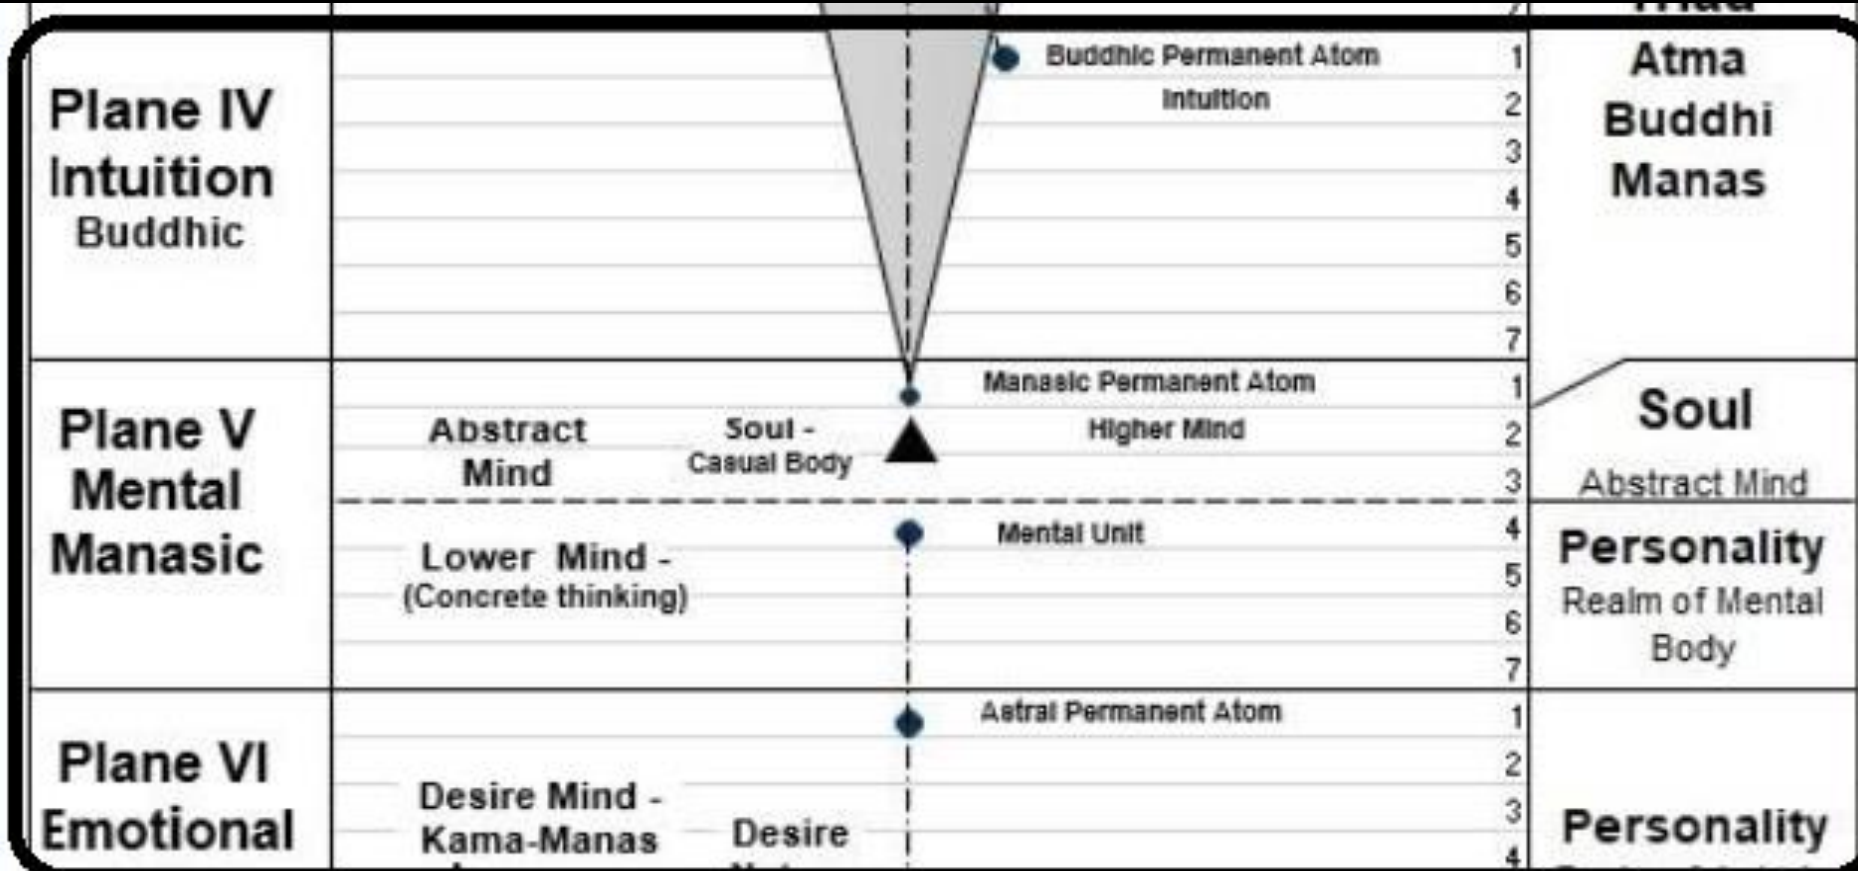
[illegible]

Plane IV
Intuition
Buddhic

Buddhic Permanent Atom
Intuition

1
2
3
4
5
6
7

Atma
Buddhi
Manas

Plane V
Mental
Manasic

Abstract Mind

Soul - Casual Body

Manasic Permanent Atom
Higher Mind

1
2
3

Soul
Abstract Mind

Lower Mind - (Concrete thinking)

Mental Unit

4
5
6
7

Personality
Realm of Mental Body

Plane VI
Emotional

Desire Mind - Kama-Manas

Desire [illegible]

Astral Permanent Atom

1
2
3
4

Personality
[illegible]